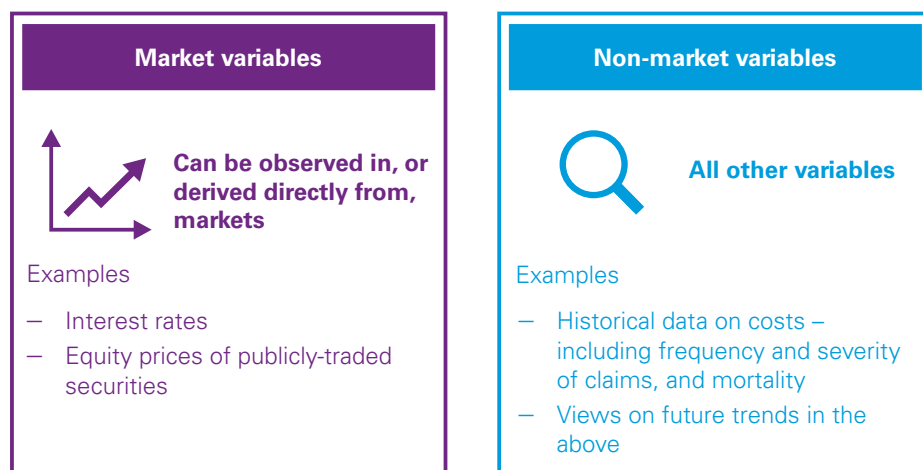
Market variables

Can be observed in, or derived directly from, markets

Examples

– Interest rates
– Equity prices of publicly-traded securities

Non-market variables

All other variables

Examples

– Historical data on costs – including frequency and severity of claims, and mortality
– Views on future trends in the above